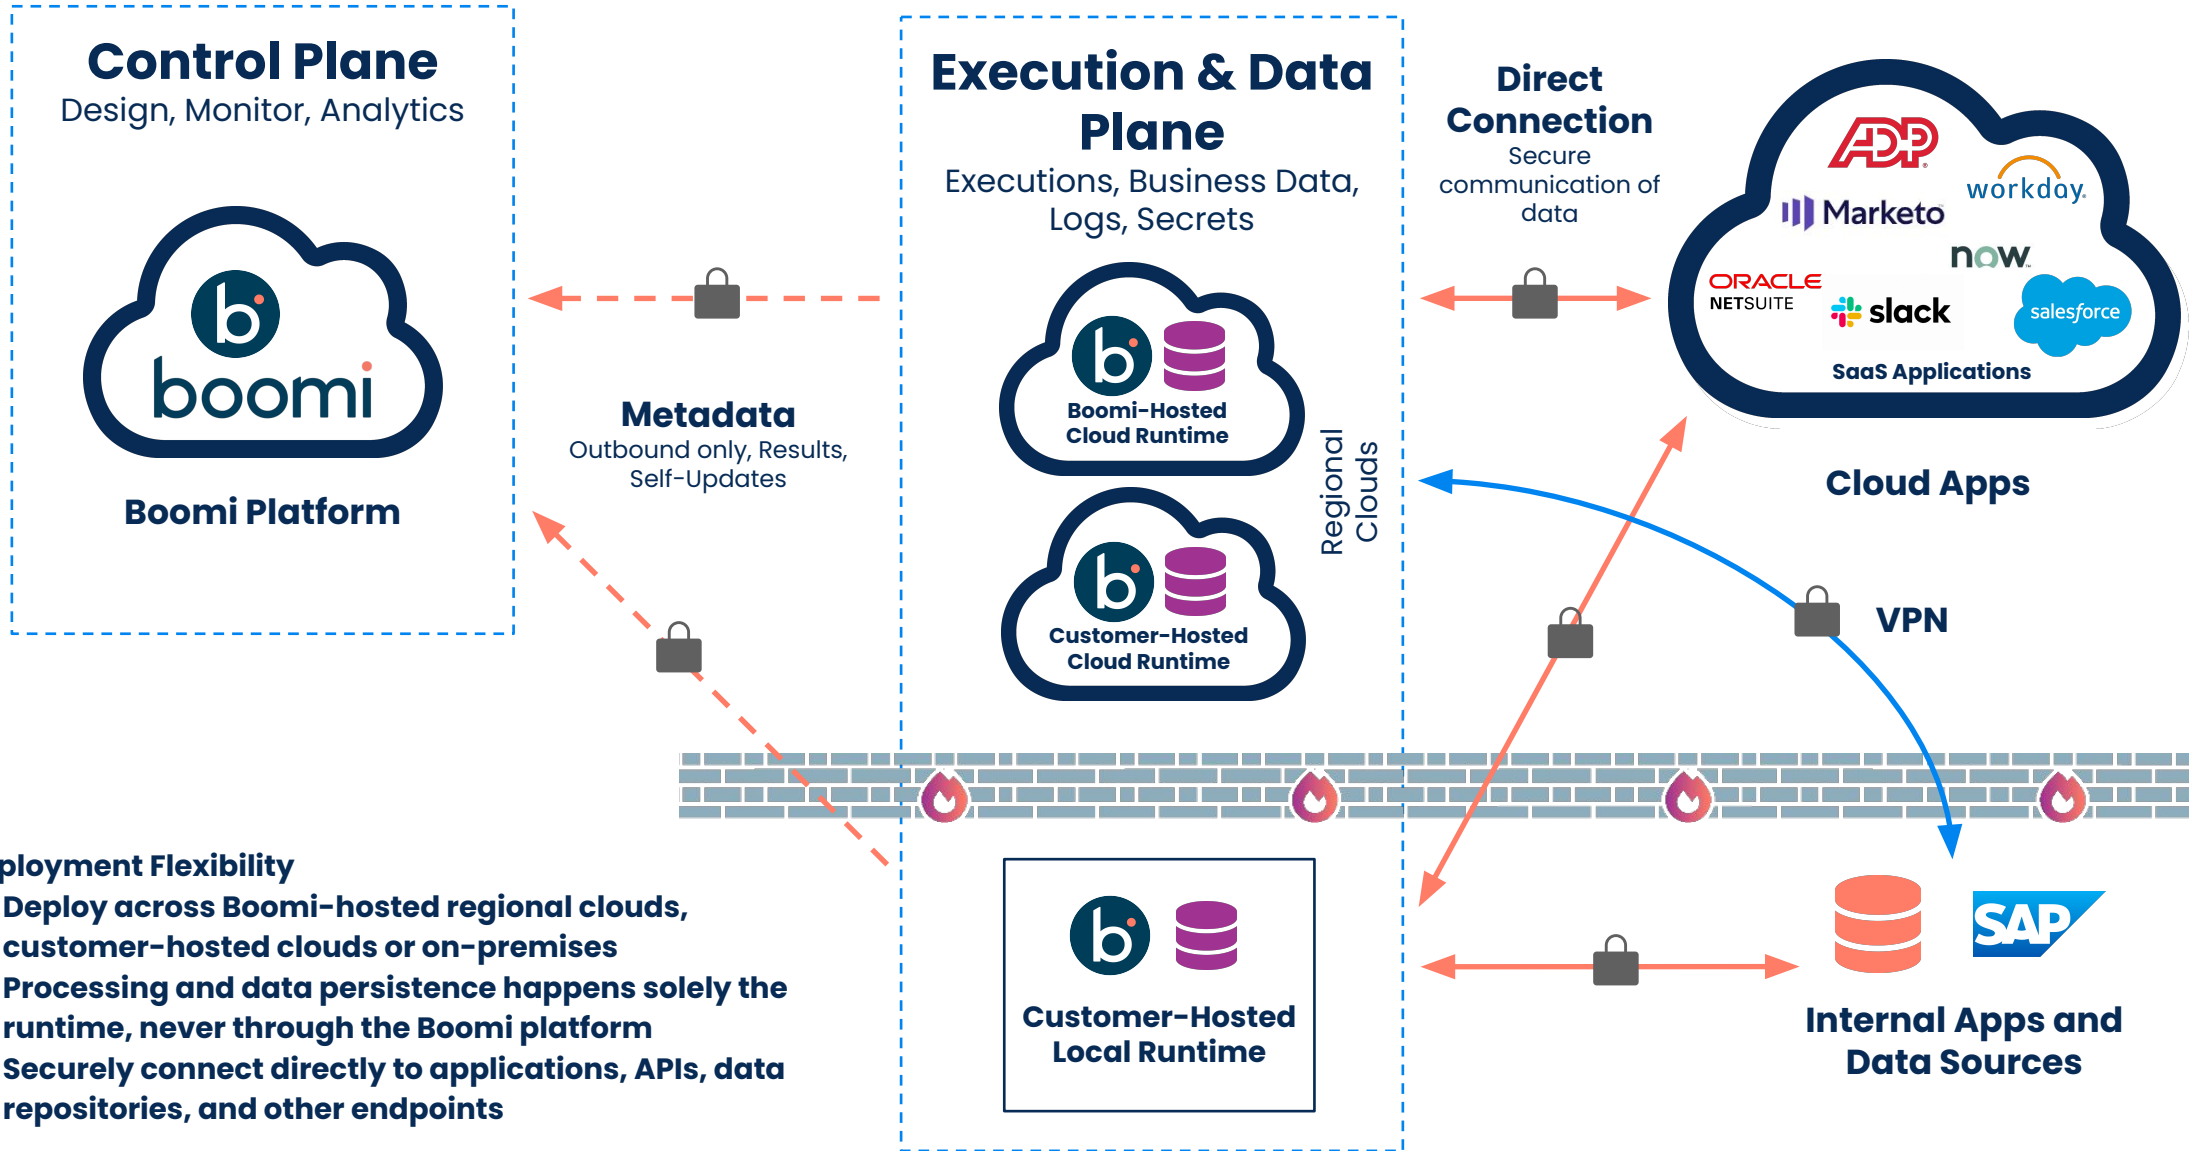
Control Plane
Design, Monitor, Analytics

boomi

Boomi Platform

Metadata
Outbound only, Results, Self-Updates

Execution & Data Plane
Executions, Business Data, Logs, Secrets

Boomi-Hosted Cloud Runtime

Customer-Hosted Cloud Runtime

Regional Clouds

Customer-Hosted Local Runtime

Direct Connection
Secure communication of data

ADP
workday.
Marketo
now
ORACLE NETSUITE
slack
salesforce
SaaS Applications

Cloud Apps

VPN

SAP

Internal Apps and Data Sources

ployment Flexibility
Deploy across Boomi-hosted regional clouds, customer-hosted clouds or on-premises
Processing and data persistence happens solely the runtime, never through the Boomi platform
Securely connect directly to applications, APIs, data repositories, and other endpoints